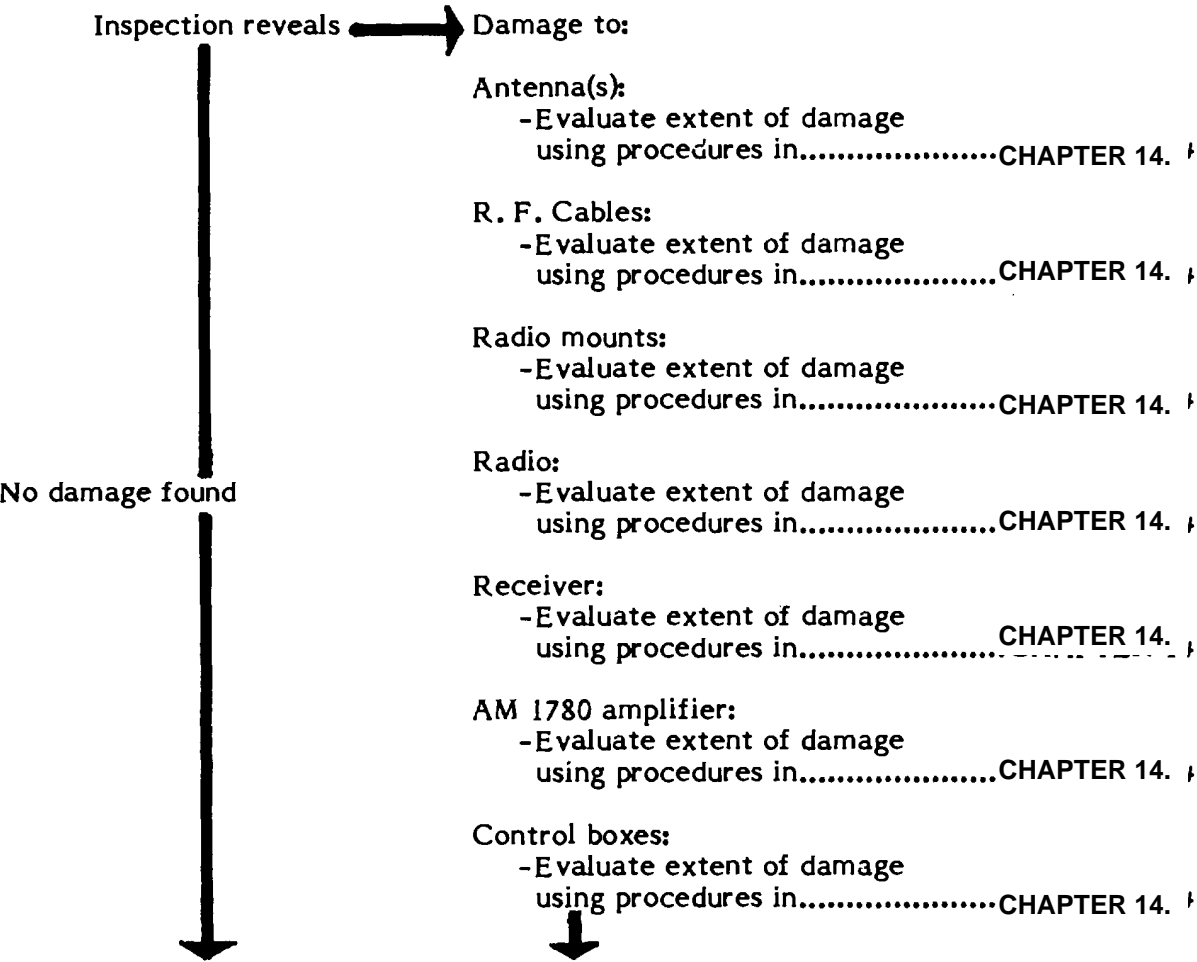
Inspection reveals Damage to:

Antenna(s):
-Evaluate extent of damage using procedures in....................CHAPTER 14. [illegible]

R. F. Cables:
-Evaluate extent of damage using procedures in....................CHAPTER 14. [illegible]

Radio mounts:
-Evaluate extent of damage using procedures in....................CHAPTER 14. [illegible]

No damage found

Radio:
-Evaluate extent of damage using procedures in....................CHAPTER 14. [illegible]

Receiver:
-Evaluate extent of damage using procedures in....................CHAPTER 14. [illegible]

AM 1780 amplifier:
-Evaluate extent of damage using procedures in....................CHAPTER 14. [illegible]

Control boxes:
-Evaluate extent of damage using procedures in....................CHAPTER 14. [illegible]